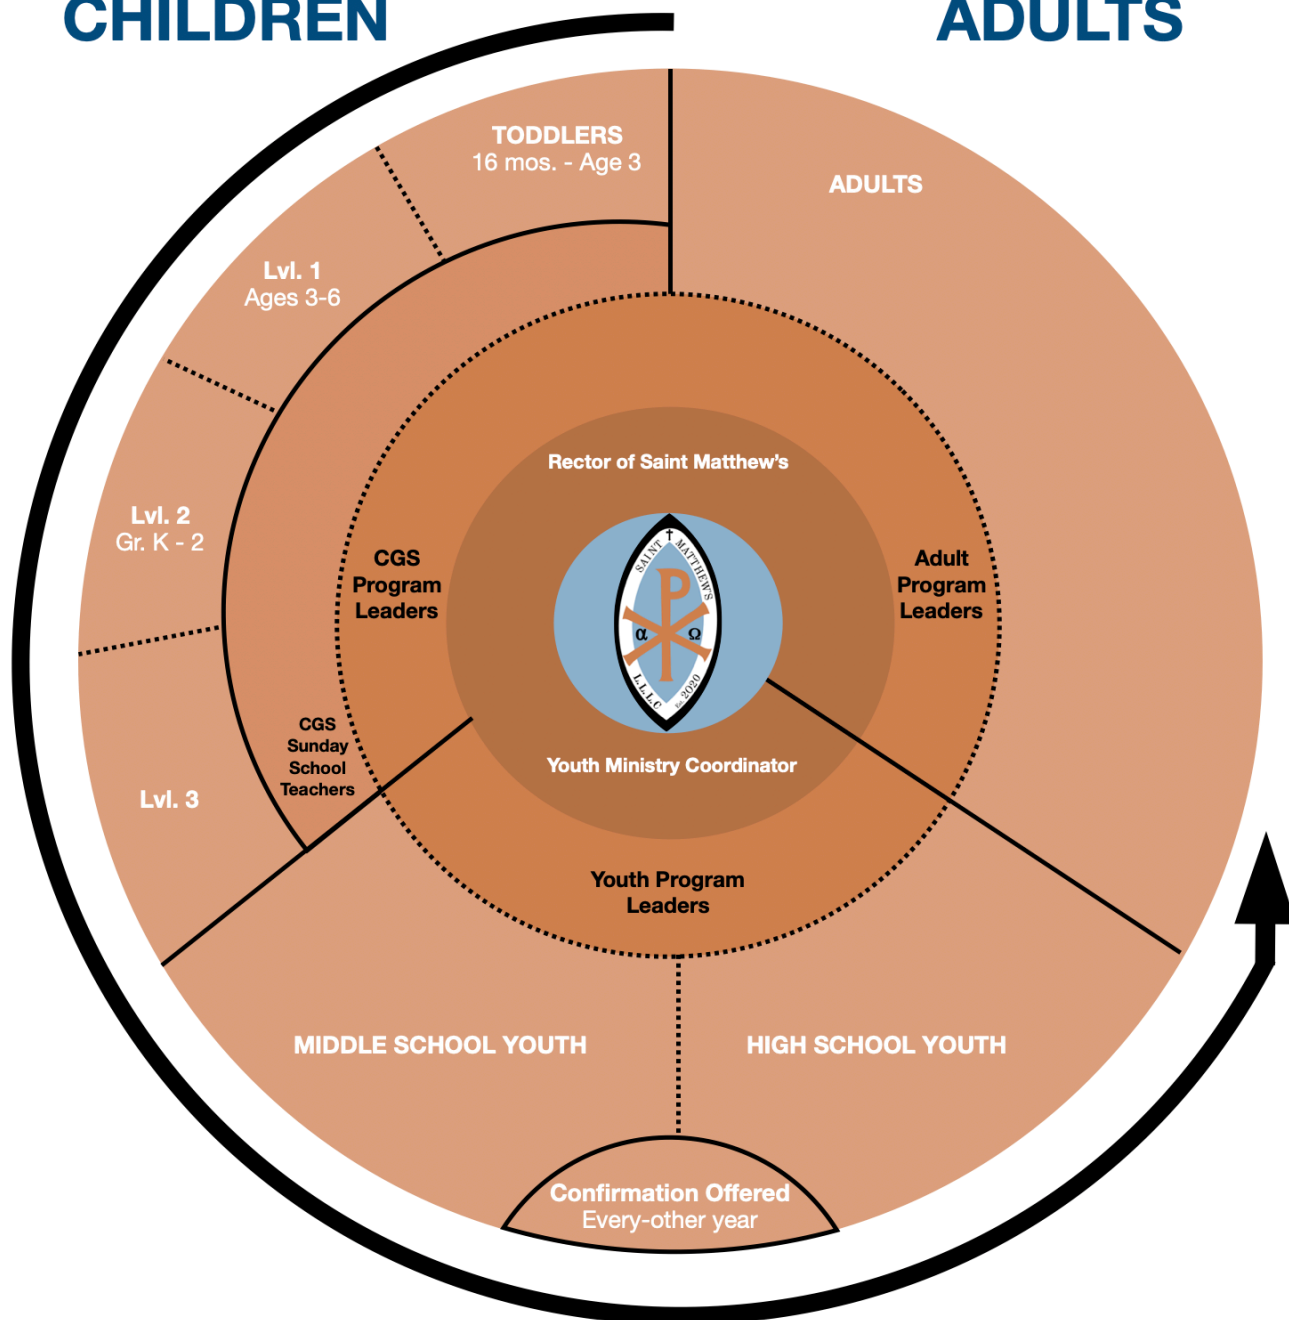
CHILDREN

ADULTS

TODDLERS
16 mos. - Age 3

ADULTS

Lvl. 1
Ages 3-6

Lvl. 2
Gr. K - 2

Lvl. 3

CGS Sunday School Teachers

CGS Program Leaders

Rector of Saint Matthew's

Adult Program Leaders

SAINT MATTHEW'S
α Ω
L.L.C. Est. 2020

Youth Ministry Coordinator

Youth Program Leaders

MIDDLE SCHOOL YOUTH

HIGH SCHOOL YOUTH

Confirmation Offered
Every-other year